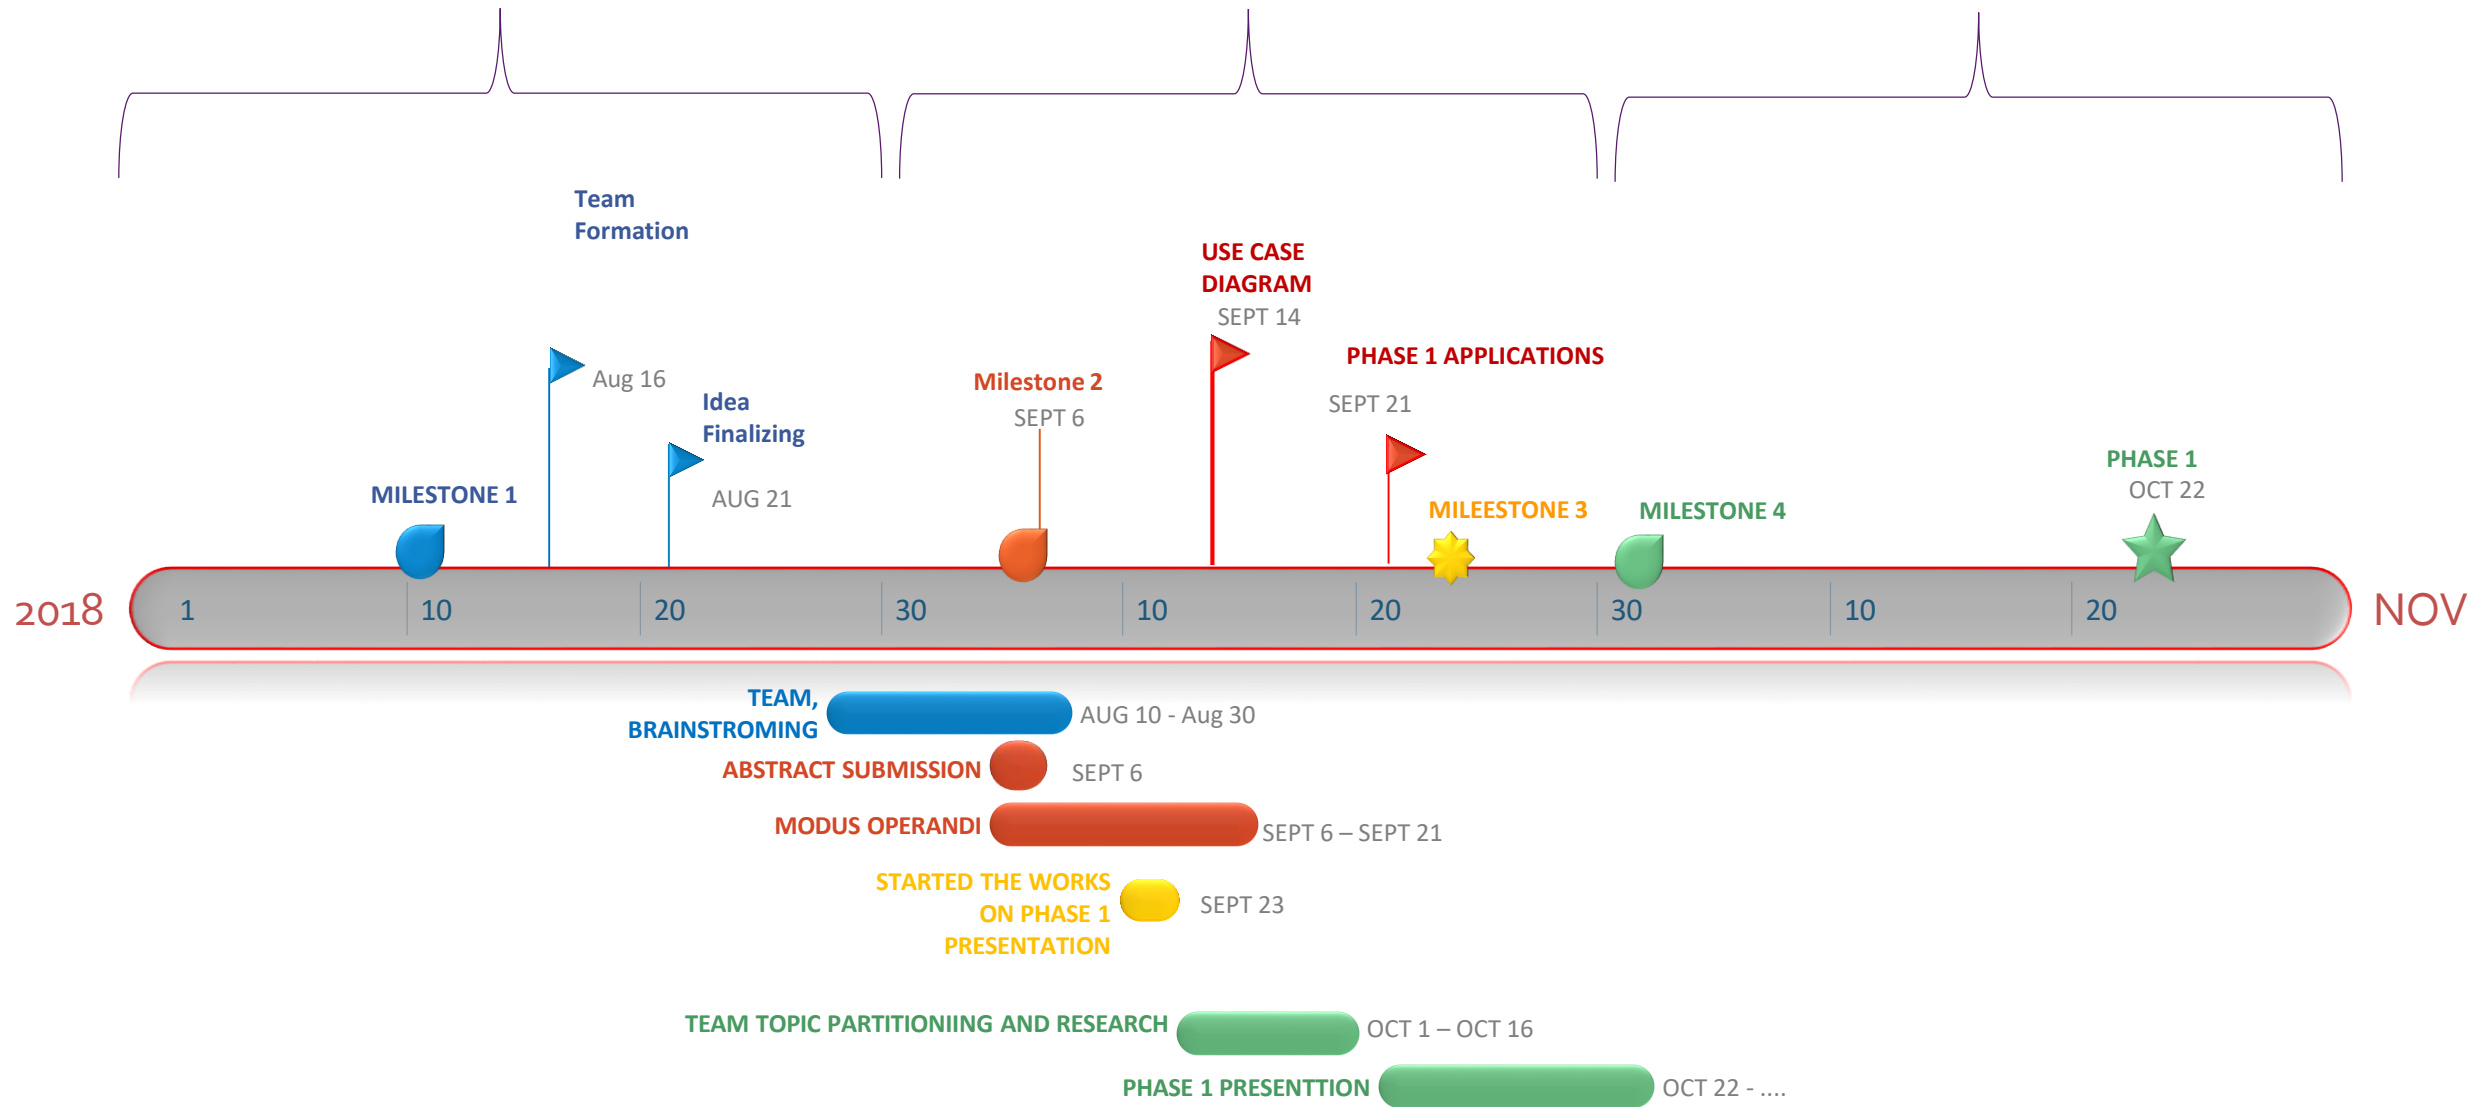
Team Formation

USE CASE DIAGRAM
SEPT 14

PHASE 1 APPLICATIONS

Aug 16

Idea Finalizing

Milestone 2
SEPT 6

SEPT 21

AUG 21

MILESTONE 1

PHASE 1
OCT 22

MILEESTONE 3

MILESTONE 4

2018

1 10 20 30 10 20 30 10 20

NOV

TEAM, BRAINSTROMING
AUG 10 - Aug 30

ABSTRACT SUBMISSION
SEPT 6

MODUS OPERANDI
SEPT 6 – SEPT 21

STARTED THE WORKS ON PHASE 1 PRESENTATION
SEPT 23

TEAM TOPIC PARTITIONIING AND RESEARCH
OCT 1 – OCT 16

PHASE 1 PRESENTTION
OCT 22 - ....